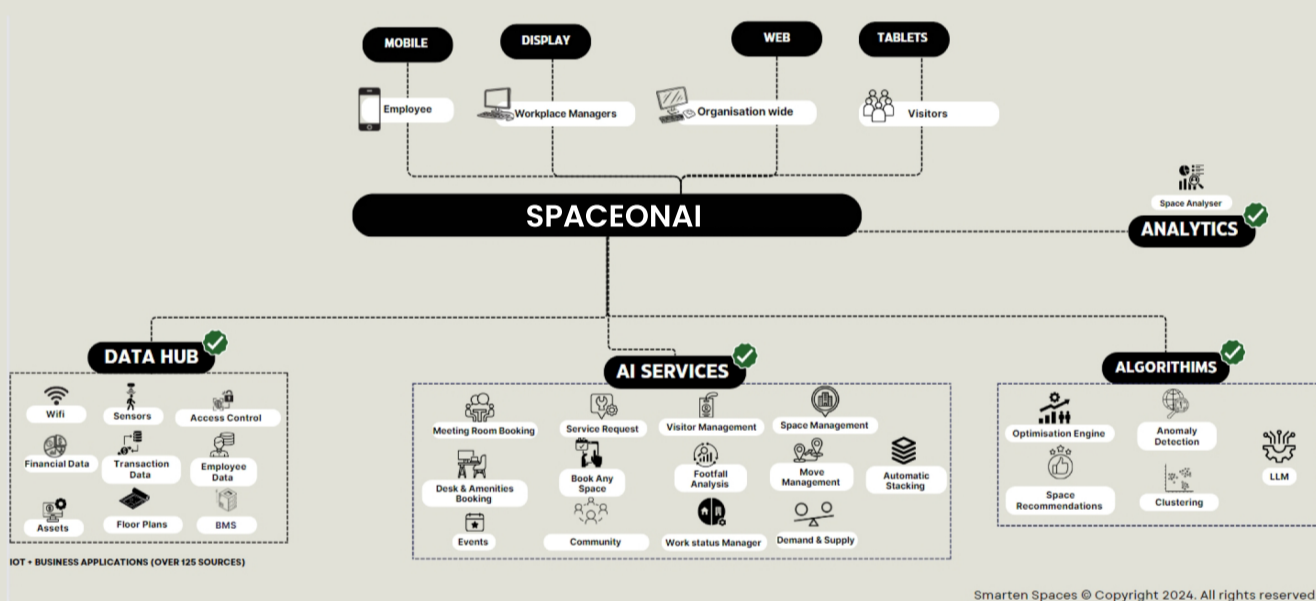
MOBILE

DISPLAY

WEB

TABLETS

Employee

Workplace Managers

Organisation wide

Visitors

SPACEONAI

Space Analyser

ANALYTICS

DATA HUB

Wifi

Sensors

Access Control

Financial Data

Transaction Data

Employee Data

Assets

Floor Plans

BMS

IOT + BUSINESS APPLICATIONS (OVER 125 SOURCES)

AI SERVICES

Meeting Room Booking

Service Request

Visitor Management

Space Management

Desk & Amenities Booking

Book Any Space

Footfall Analysis

Move Management

Automatic Stacking

Events

Community

Work status Manager

Demand & Supply

ALGORITHIMS

Optimisation Engine

Anomaly Detection

LLM

Space Recommendations

Clustering

Smarten Spaces © Copyright 2024. All rights reserved